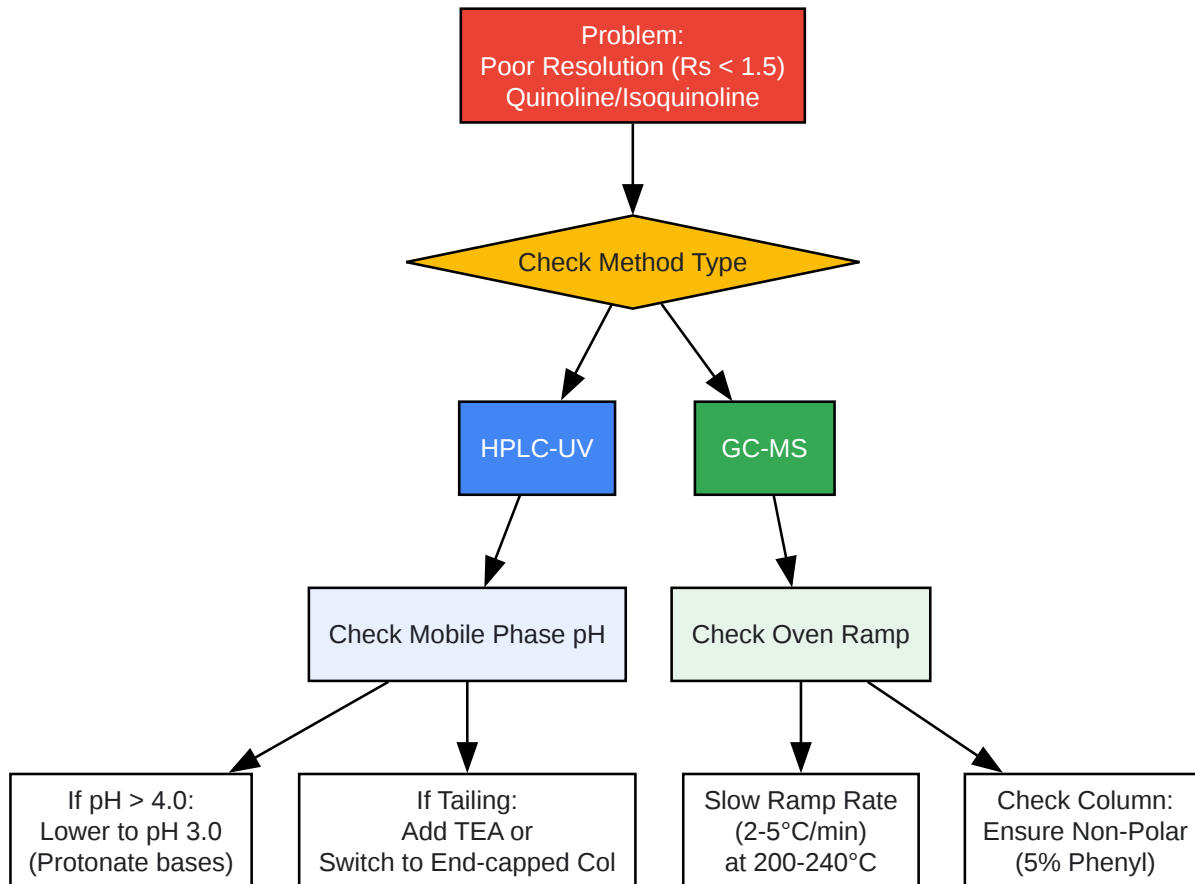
Problem:
Poor Resolution (Rs < 1.5)
Quinoline/Isoquinoline

Check Method Type

HPLC-UV

GC-MS

Check Mobile Phase pH

Check Oven Ramp

If pH > 4.0:
Lower to pH 3.0
(Protonate bases)

If Tailing:
Add TEA or
Switch to End-capped Col

Slow Ramp Rate
(2-5°C/min)
at 200-240°C

Check Column:
Ensure Non-Polar
(5% Phenyl)